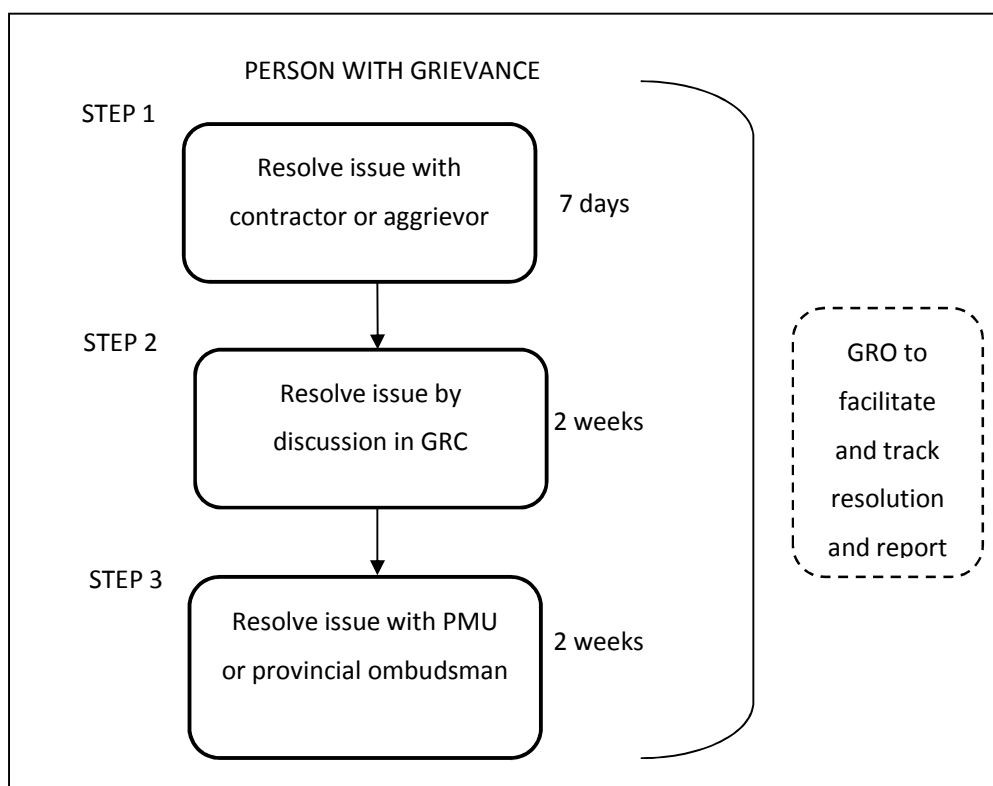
PERSON WITH GRIEVANCE

STEP 1

Resolve issue with contractor or aggrievor

7 days

STEP 2

Resolve issue by discussion in GRC

2 weeks

STEP 3

Resolve issue with PMU or provincial ombudsman

2 weeks

GRO to facilitate and track resolution and report